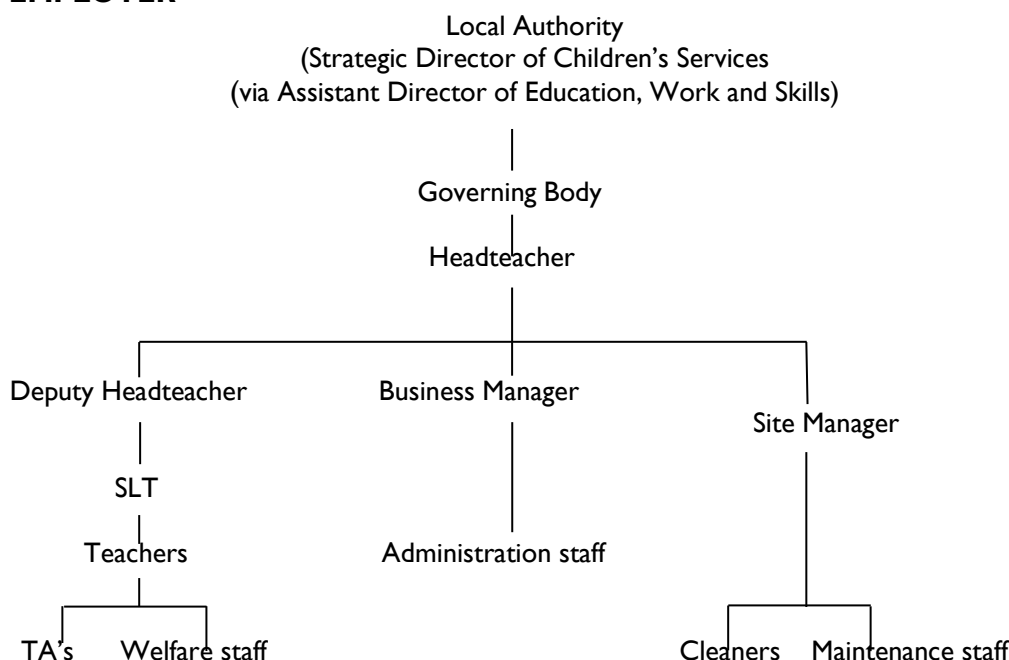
EMPLOYER

Local Authority
(Strategic Director of Children's Services
(via Assistant Director of Education, Work and Skills)

Governing Body

Headteacher

Deputy Headteacher

SLT

Teachers

TA's

Welfare staff

Business Manager

Administration staff

Site Manager

Cleaners

Maintenance staff